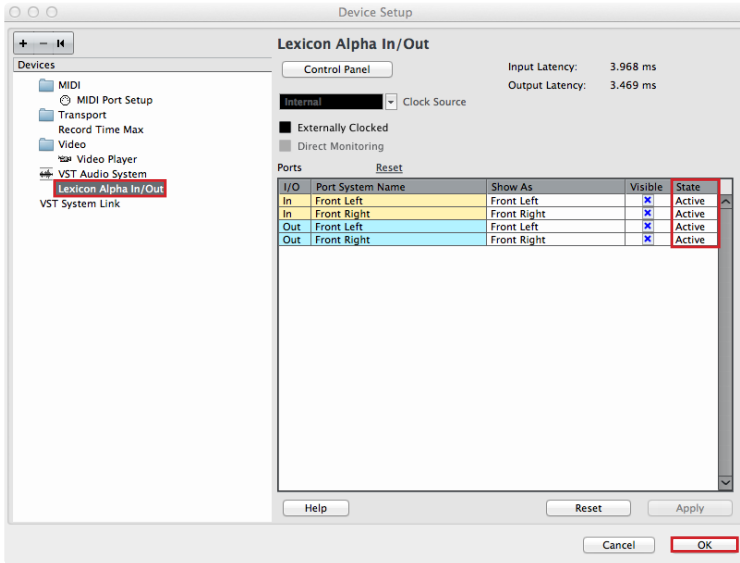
Device Setup

+ − ⏮

Devices

MIDI
MIDI Port Setup
Transport
Record Time Max
Video
Video Player
VST Audio System
Lexicon Alpha In/Out
VST System Link

Lexicon Alpha In/Out

Control Panel

Input Latency: 3.968 ms
Output Latency: 3.469 ms

Internal
Clock Source

Externally Clocked
Direct Monitoring

Ports
Reset

| I/O | Port System Name | Show As | Visible | State |
|---|---|---|---|---|
| In | Front Left | Front Left | x | Active |
| In | Front Right | Front Right | x | Active |
| Out | Front Left | Front Left | x | Active |
| Out | Front Right | Front Right | x | Active |

Help
Reset
Apply

Cancel
OK